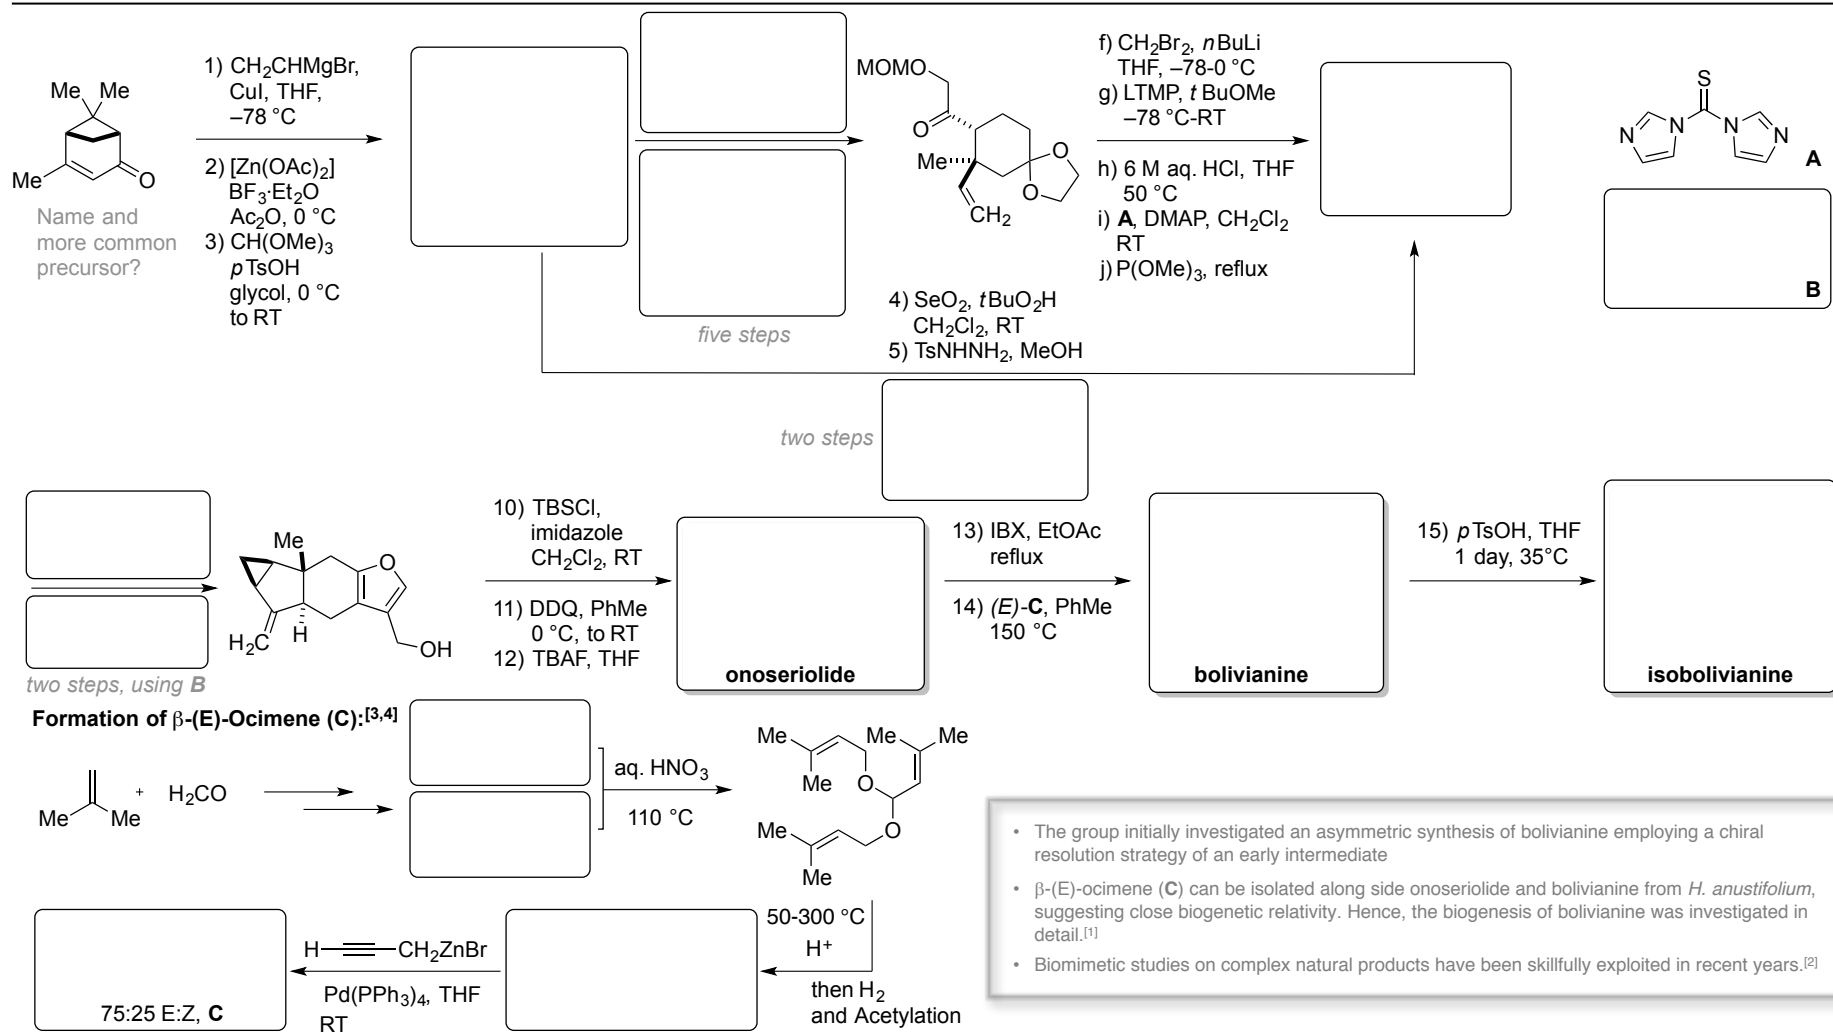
Me Me

Me O

Name and more common precursor?

1) $CH_2CHMgBr$, CuI, THF, –78 °C

2) $[Zn(OAc)_2]$ $BF_3{\cdot}Et_2O$ $Ac_2O$, 0 °C
3) $CH(OMe)_3$ $p$TsOH glycol, 0 °C to RT

five steps

MOMO

O

Me

O O

$CH_2$

4) $SeO_2$, $t$BuO$_2$H $CH_2Cl_2$, RT
5) TsNHNH$_2$, MeOH

f) $CH_2Br_2$, $n$BuLi THF, –78-0 °C
g) LTMP, $t$ BuOMe –78 °C-RT

h) 6 M aq. HCl, THF 50 °C
i) **A**, DMAP, $CH_2Cl_2$ RT
j) $P(OMe)_3$, reflux

S

N N N N

**A**

**B**

two steps

two steps, using ***B***

Me

O

$H_2C$ H

OH

10) TBSCl, imidazole $CH_2Cl_2$, RT

11) DDQ, PhMe 0 °C, to RT
12) TBAF, THF

**onoseriolide**

13) IBX, EtOAc reflux

14) *(E)*-**C**, PhMe 150 °C

**bolivianine**

15) $p$TsOH, THF 1 day, 35°C

**isobolivianine**

**Formation of β-(E)-Ocimene (C):[3,4]**

Me Me + $H_2CO$

aq. $HNO_3$

110 °C

Me Me Me Me

Me O O

Me Me

50-300 °C
H⁺

then $H_2$ and Acetylation

H—≡—$CH_2$ZnBr

Pd(PPh$_3$)$_4$, THF RT

75:25 E:Z, **C**

• The group initially investigated an asymmetric synthesis of bolivianine employing a chiral resolution strategy of an early intermediate

• β-(E)-ocimene (**C**) can be isolated along side onoseriolide and bolivianine from *H. anustifolium*, suggesting close biogenetic relativity. Hence, the biogenesis of bolivianine was investigated in detail.[1]

• Biomimetic studies on complex natural products have been skillfully exploited in recent years.[2]